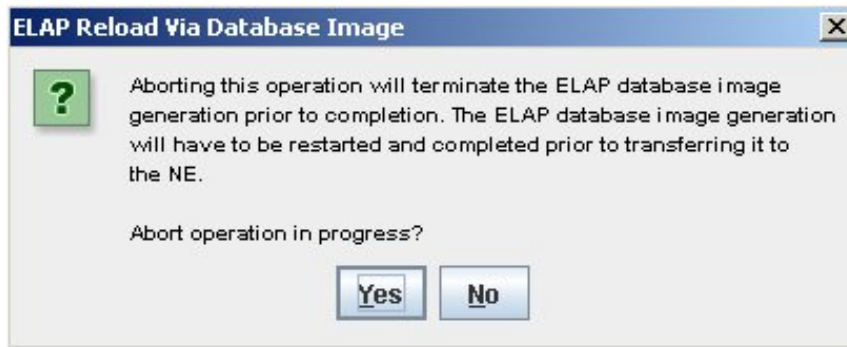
ELAP Reload Via Database Image

?

Aborting this operation will terminate the ELAP database image generation prior to completion. The ELAP database image generation will have to be restarted and completed prior to transferring it to the NE.

Abort operation in progress?

Yes No